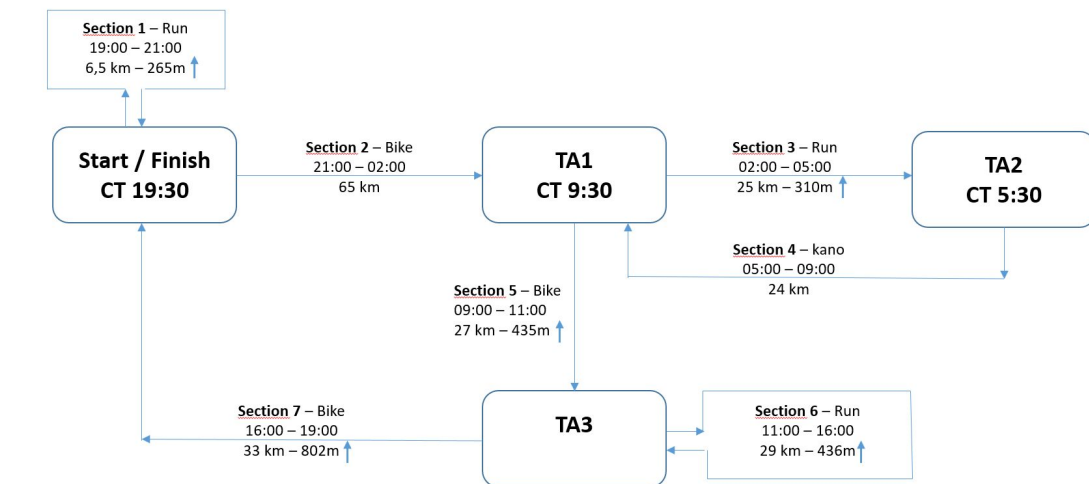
Section 1 – Run
19:00 – 21:00
6,5 km – 265m ↑

Start / Finish
CT 19:30

Section 2 – Bike
21:00 – 02:00
65 km

TA1
CT 9:30

Section 3 – Run
02:00 – 05:00
25 km – 310m ↑

TA2
CT 5:30

Section 4 – kano
05:00 – 09:00
24 km

Section 5 – Bike
09:00 – 11:00
27 km – 435m ↑

Section 7 – Bike
16:00 – 19:00
33 km – 802m ↑

TA3

Section 6 – Run
11:00 – 16:00
29 km – 436m ↑